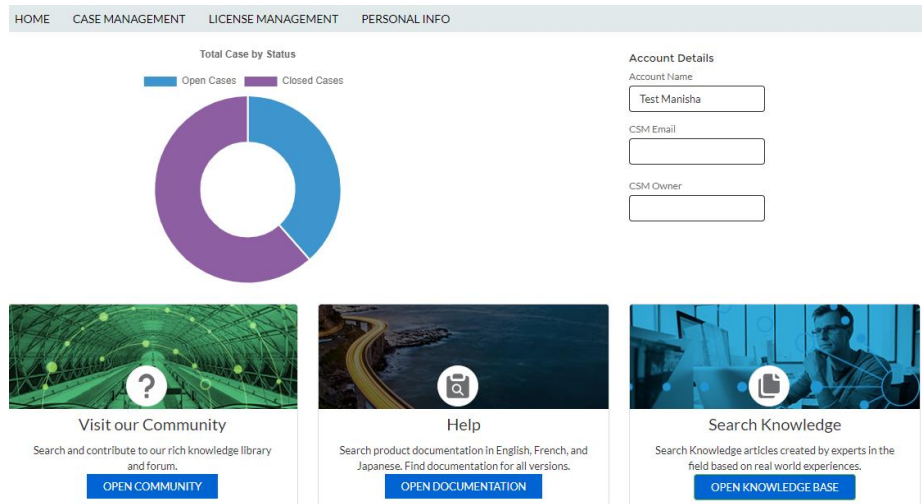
HOME CASE MANAGEMENT LICENSE MANAGEMENT PERSONAL INFO

Total Case by Status

Open Cases Closed Cases

Account Details

Account Name

Test Manisha

CSM Email

CSM Owner

Visit our Community

Search and contribute to our rich knowledge library and forum.

OPEN COMMUNITY

Help

Search product documentation in English, French, and Japanese. Find documentation for all versions.

OPEN DOCUMENTATION

Search Knowledge

Search Knowledge articles created by experts in the field based on real world experiences.

OPEN KNOWLEDGE BASE